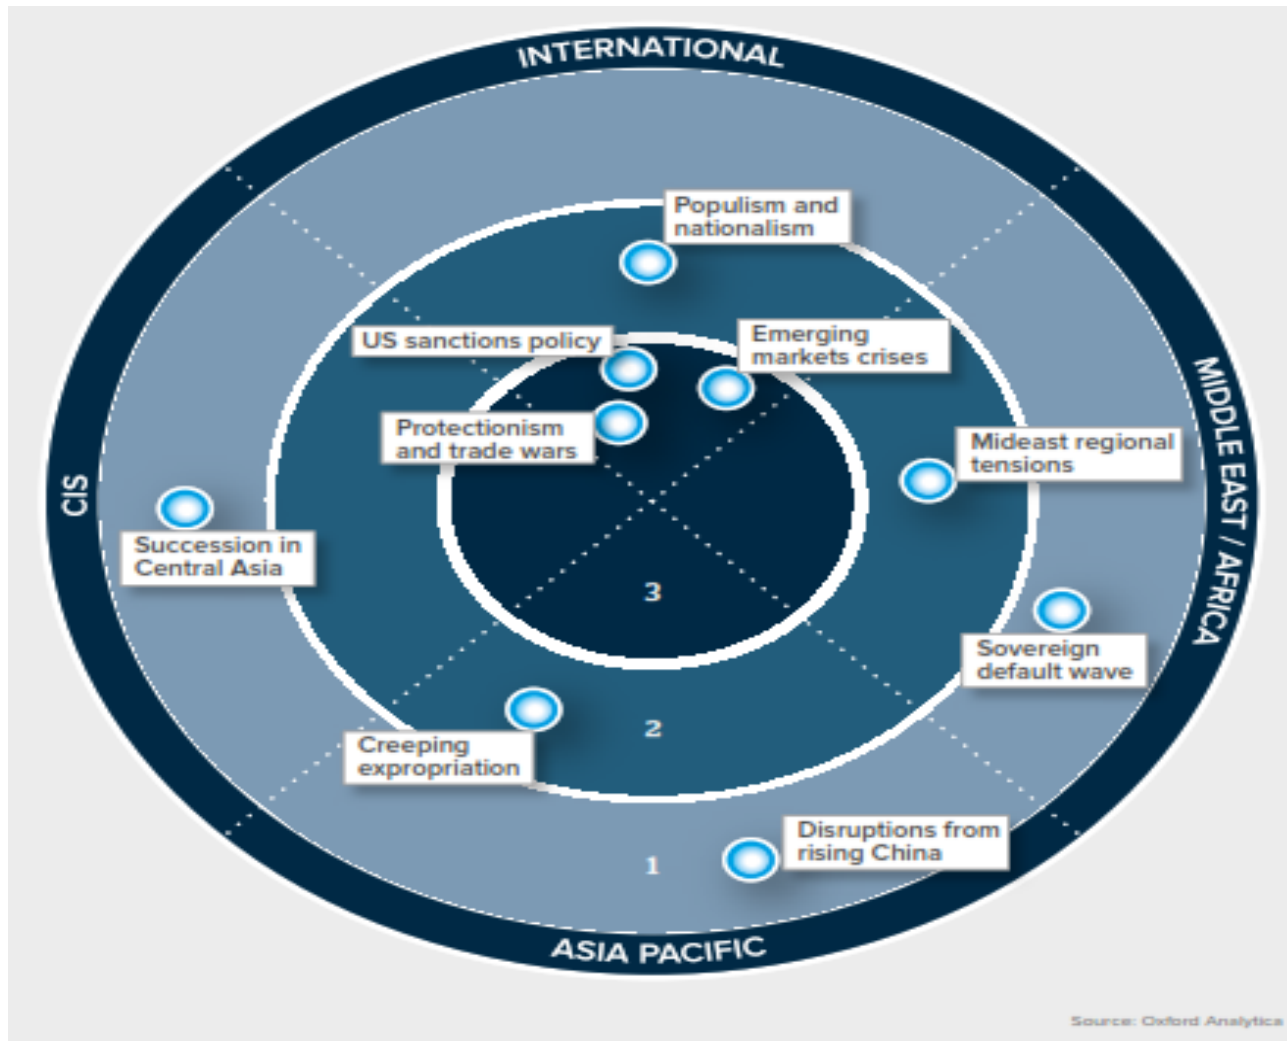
INTERNATIONAL

MIDDLE EAST / AFRICA

ASIA PACIFIC

CIS

Populism and nationalism

US sanctions policy

Emerging markets crises

Protectionism and trade wars

Mideast regional tensions

Succession in Central Asia

3

Sovereign default wave

2

Creeping expropriation

Disruptions from rising China

1

Source: Oxford Analytica